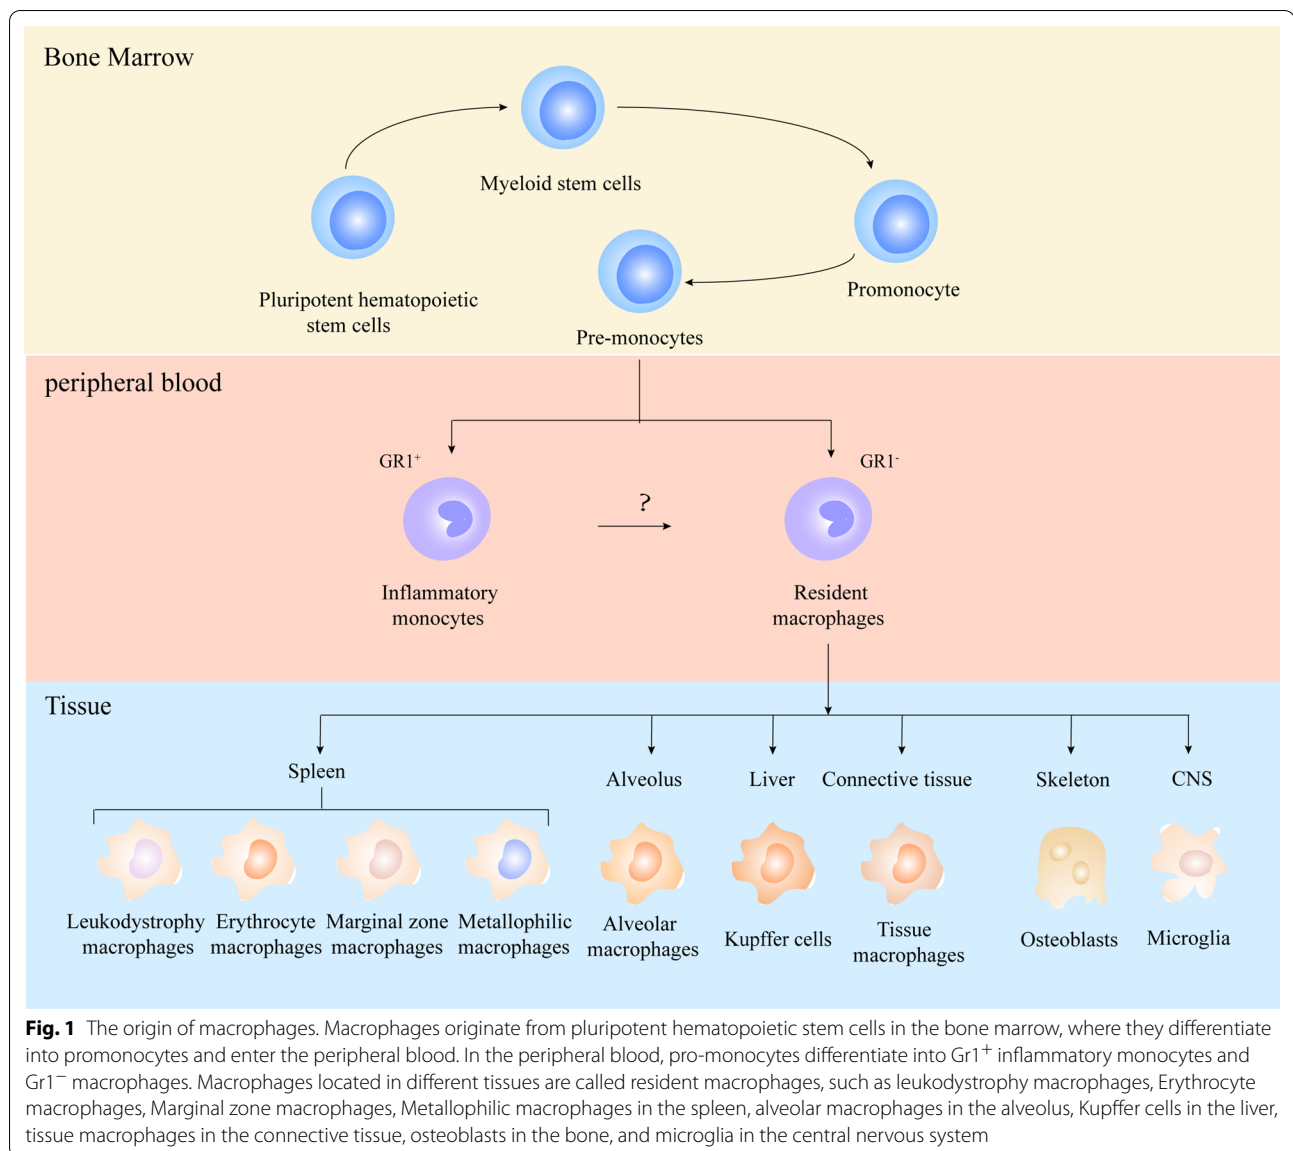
Bone Marrow

Myeloid stem cells

Pluripotent hematopoietic stem cells

Promonocyte

Pre-monocytes

peripheral blood

GR1$^{+}$

GR1$^{-}$

?

Inflammatory monocytes

Resident macrophages

Tissue

Spleen

Alveolus

Liver

Connective tissue

Skeleton

CNS

Leukodystrophy macrophages

Erythrocyte macrophages

Marginal zone macrophages

Metallophilic macrophages

Alveolar macrophages

Kupffer cells

Tissue macrophages

Osteoblasts

Microglia

**Fig. 1** The origin of macrophages. Macrophages originate from pluripotent hematopoietic stem cells in the bone marrow, where they differentiate into promonocytes and enter the peripheral blood. In the peripheral blood, pro-monocytes differentiate into Gr1$^{+}$ inflammatory monocytes and Gr1$^{-}$ macrophages. Macrophages located in different tissues are called resident macrophages, such as leukodystrophy macrophages, Erythrocyte macrophages, Marginal zone macrophages, Metallophilic macrophages in the spleen, alveolar macrophages in the alveolus, Kupffer cells in the liver, tissue macrophages in the connective tissue, osteoblasts in the bone, and microglia in the central nervous system